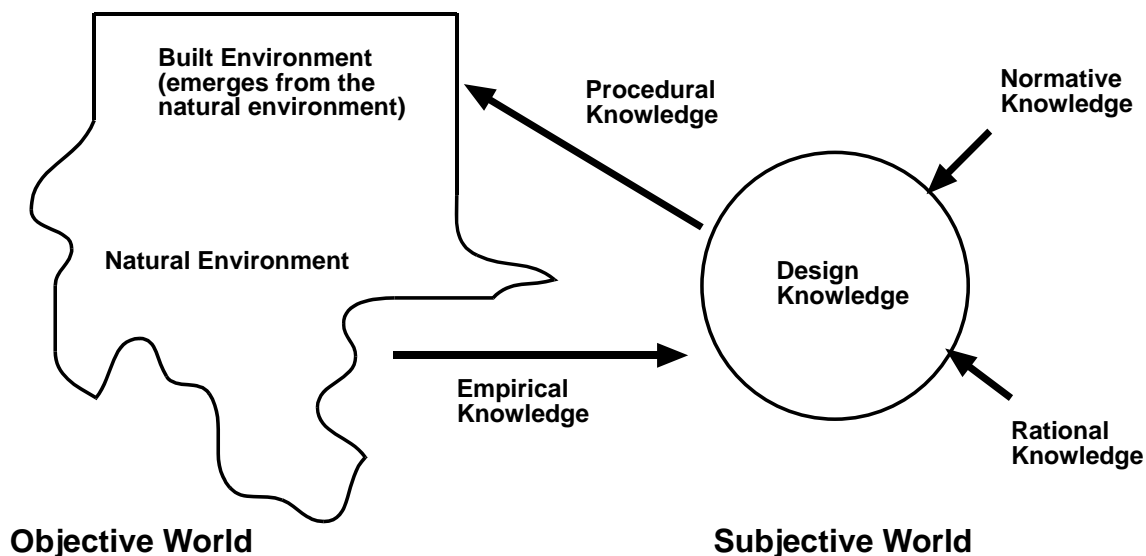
Built Environment (emerges from the natural environment)

Procedural Knowledge

Normative Knowledge

Natural Environment

Design Knowledge

Empirical Knowledge

Rational Knowledge

Objective World

Subjective World